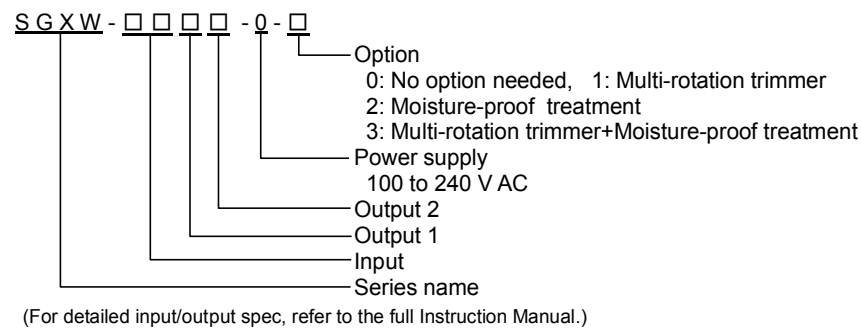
S G X W - □ □ □ □ - 0 - □

Option
0: No option needed, 1: Multi-rotation trimmer
2: Moisture-proof treatment
3: Multi-rotation trimmer+Moisture-proof treatment

Power supply
100 to 240 V AC

Output 2

Output 1

Input

Series name

(For detailed input/output spec, refer to the full Instruction Manual.)